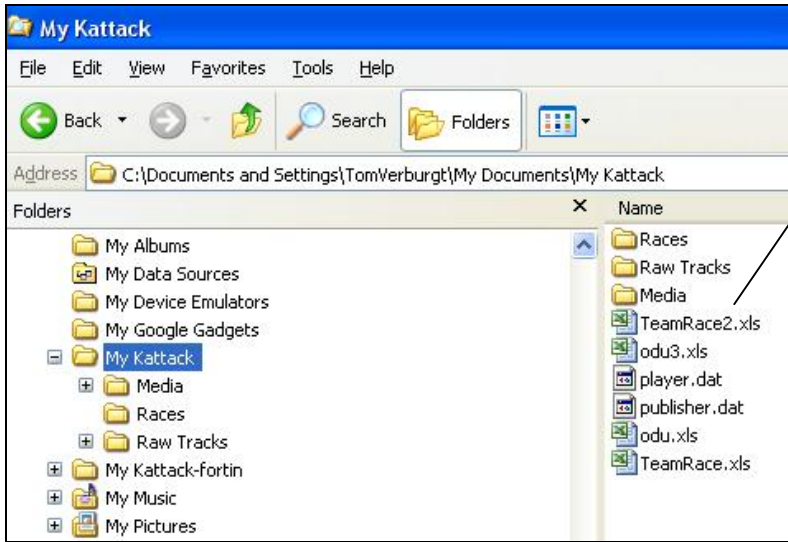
My Kattack

File Edit View Favorites Tools Help

Back Search Folders

Address C:\Documents and Settings\TomVerburgt\My Documents\My Kattack

Folders ×

My Albums
My Data Sources
My Device Emulators
My Google Gadgets
My Kattack
Media
Races
Raw Tracks
My Kattack-fortin
My Music
My Pictures

Name

Races
Raw Tracks
Media
TeamRace2.xls
odu3.xls
player.dat
publisher.dat
odu.xls
TeamRace.xls